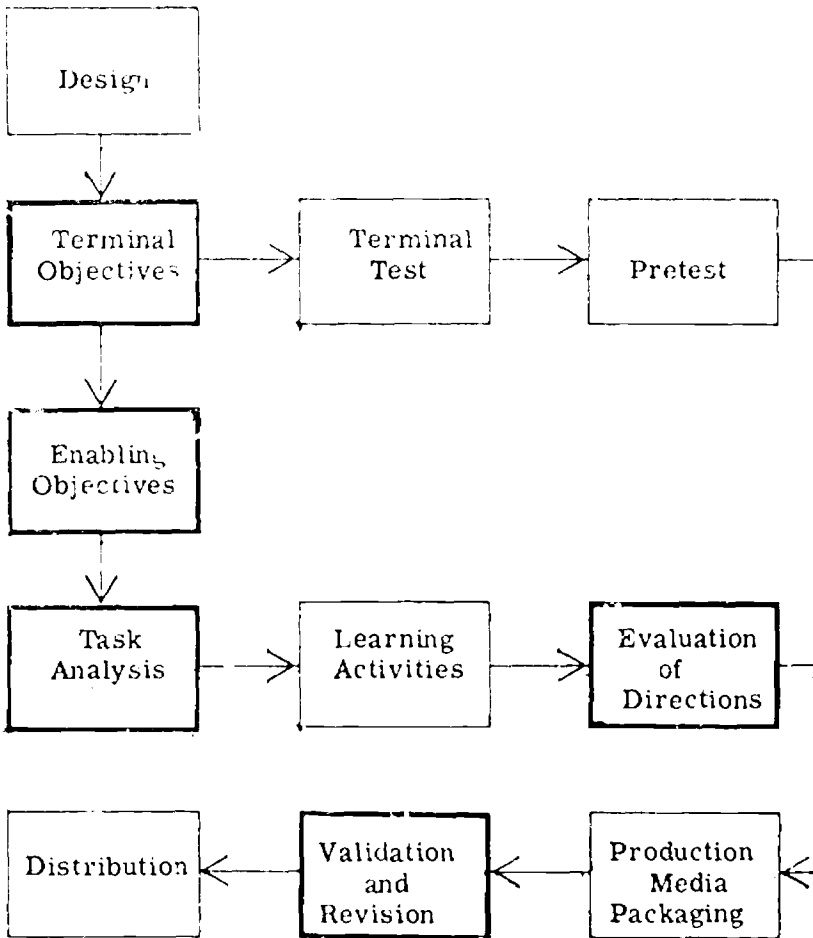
Design

Terminal Objectives

Terminal Test

Pretest

Enabling Objectives

Task Analysis

Learning Activities

Evaluation of Directions

Distribution

Validation and Revision

Production Media Packaging